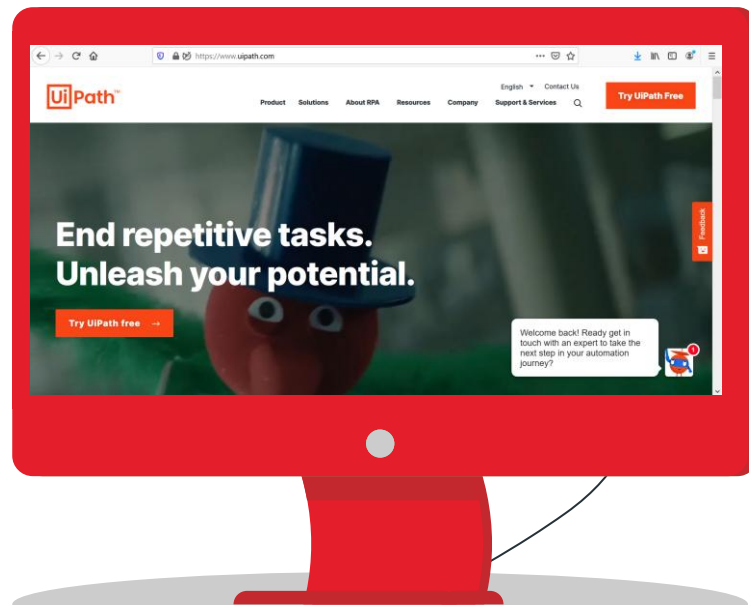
https://www.uipath.com

UiPath™

English Contact Us

Try UiPath Free

Product Solutions About RPA Resources Company Support & Services

End repetitive tasks.
Unleash your potential.

Try UiPath free →

Feedback

Welcome back! Ready get in touch with an expert to take the next step in your automation journey?

1